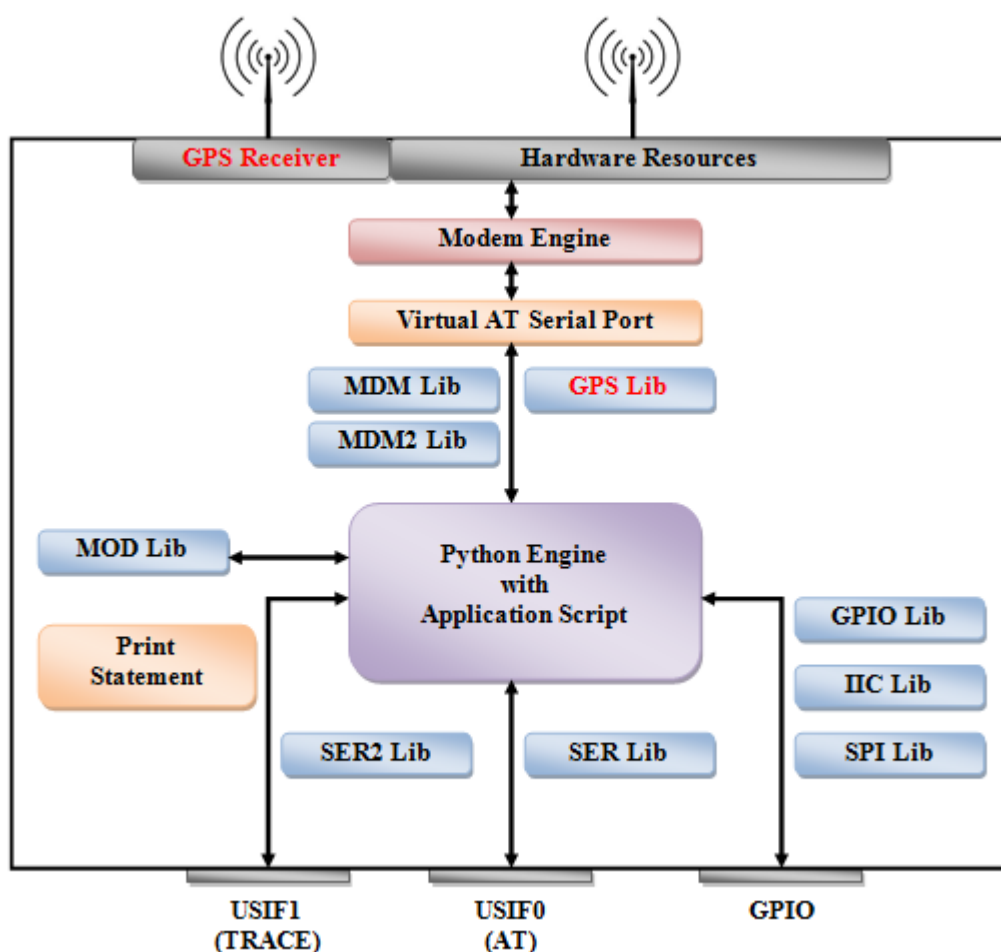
GPS Receiver

Hardware Resources

Modem Engine

Virtual AT Serial Port

MDM Lib

GPS Lib

MDM2 Lib

MOD Lib

Python Engine
with
Application Script

Print
Statement

GPIO Lib

IIC Lib

SER2 Lib

SER Lib

SPI Lib

USIF1
(TRACE)

USIF0
(AT)

GPIO